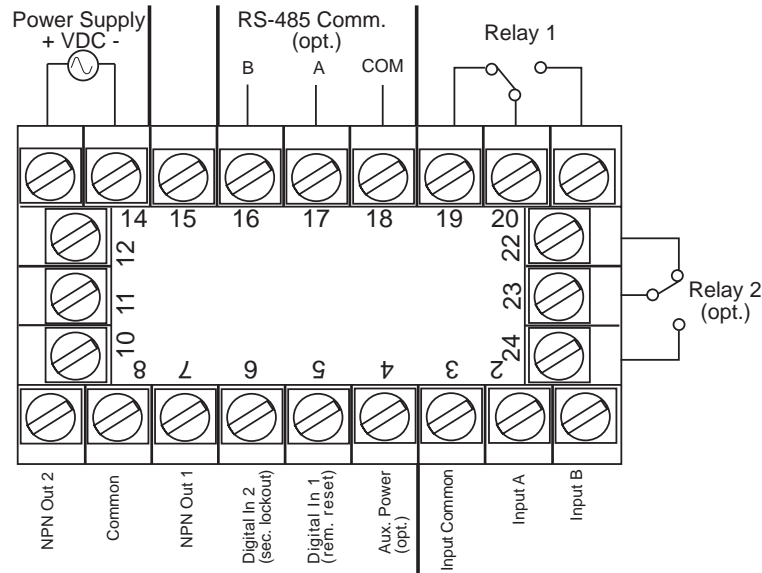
Power Supply
+ VDC -

RS-485 Comm.
(opt.)
B A COM

Relay 1

14 15 16 17 18 19 20

12 11 10

22 23 24

Relay 2
(opt.)

8 7 6 5 4 3 2

NPN Out 2
Common
NPN Out 1
Digital In 2
(sec. lockout)
Digital In 1
(rem. reset)
Aux. Power
(opt.)
Input Common
Input A
Input B